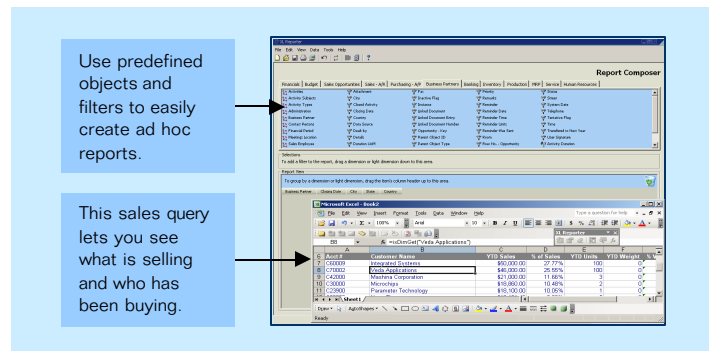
Use predefined objects and filters to easily create ad hoc reports.

This sales query lets you see what is selling and who has been buying.

XL Reporter

File Edit View Data Tools Help

Report Composer

Financials | Budget | Sales Opportunities | Sales - A/R | Purchasing - A/P | Business Partners | Banking | Inventory | Production | MRP | Service | Human Resources

Activities
Activity Subject
Activity Type
Administration
Business Partner
Contact Person
Country
Financial Period
Meeting Location
Sales Employee

Attachment
City
Closed Activity
Closing Date
Country
Data Source
Dealt By
Details
Duration UoM

Fax
Inactive Flag
Inclusive
Linked Document
Linked Document Entry
Linked Document Number
Opportunity - Key
Owner Object ID
Owner Object Type

Priority
Recontact
Reminder
Reminder Date
Reminder Time
Reminder Unit
Reminder Was Sent
Room
Row No. - Opportunity

Status
Street
System Date
Telephone
Tentative Flag
Time
Transferred to Next Year
User Signature
Activity Duration

Selections

To add a filter to the report, drag a dimension or light dimension down to this area.

Report View

To group by a dimension or light dimension, drag the item's column header up to this area.

Business Partner | Closing Date | City | State | Country

Microsoft Excel - Book2

File Edit View Insert Format Tools Data Window Help

Type a question for help

Arial 10 B I U

XL Reporter

B8 = =ixDimGet("Visda Applications")

| | A | B | C | D | E | F |
|---|---|---|---|---|---|---|
| 6 | Acct # | Customer Name | YTD Sales | % of Sales | YTD Units | YTD Weight |
| 7 | C60009 | Integrated Systems | \$50,000.00 | 27.77% | 100 | 0 |
| 8 | C70002 | Visda Applications | \$46,000.00 | 25.55% | 100 | 0 |
| 9 | C42000 | Mashina Corporation | \$21,000.00 | 11.66% | 3 | 0 |
| 10 | C30000 | Microchips | \$18,860.00 | 10.48% | 2 | 0 |
| 11 | C23900 | Parameter Technology | \$18,100.00 | 10.05% | 1 | 0 |

Sheet1

Draw | AutoShapes

Ready